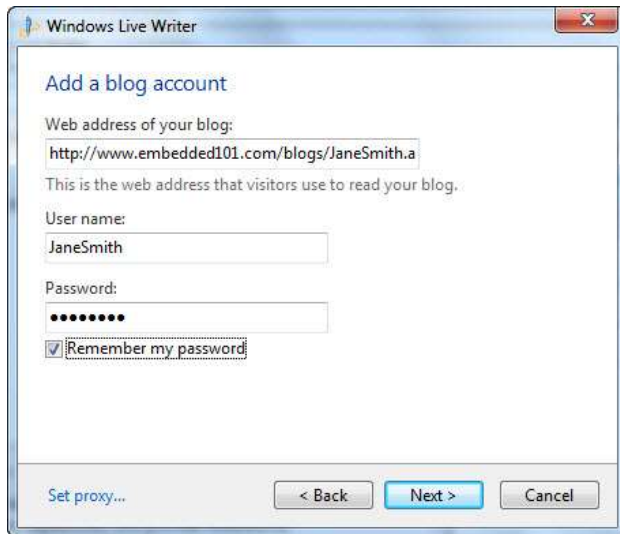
Windows Live Writer

Add a blog account

Web address of your blog:

http://www.embedded101.com/blogs/JaneSmith.a

This is the web address that visitors use to read your blog.

User name:

JaneSmith

Password:

••••••••

Remember my password

Set proxy...

< Back

Next >

Cancel